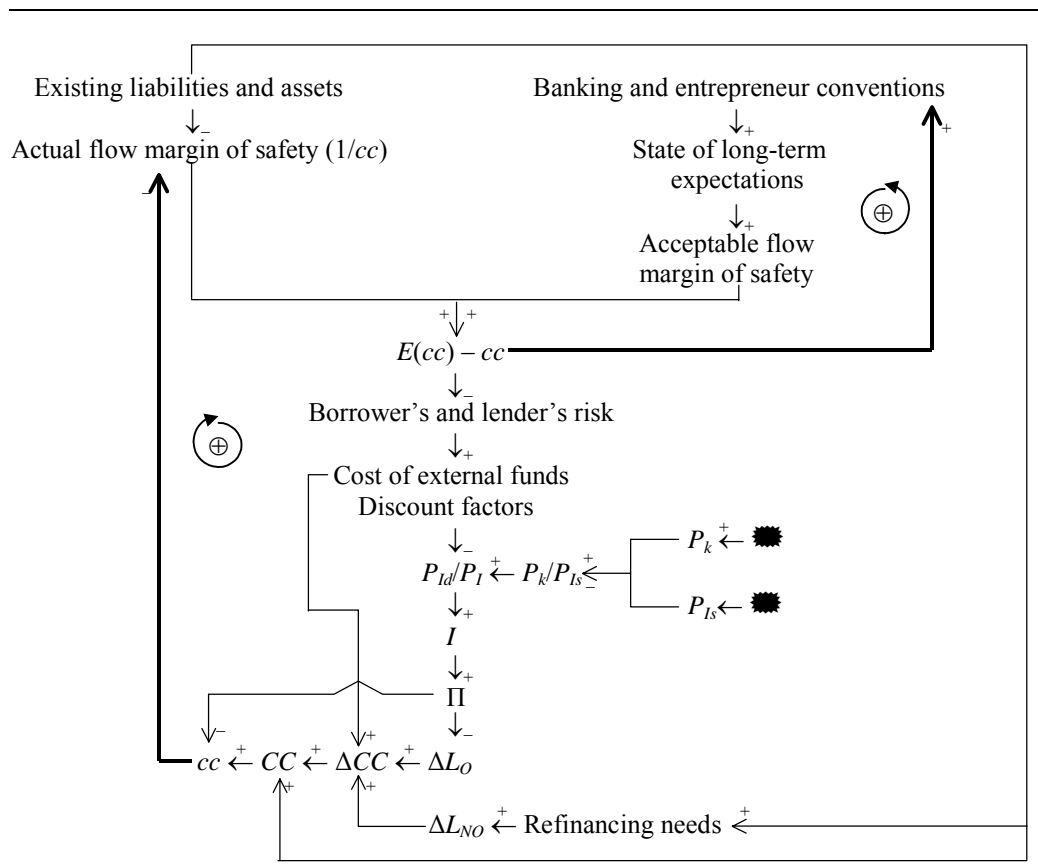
Existing liabilities and assets

Banking and entrepreneur conventions

$\downarrow_-$

Actual flow margin of safety ($1/cc$)

$\downarrow_+$

State of long-term expectations

$\downarrow_+$

Acceptable flow margin of safety

$\oplus$

$^+\downarrow^+$

$E(cc) - cc$

$\downarrow_-$

Borrower's and lender's risk

$\downarrow_+$

$\oplus$

Cost of external funds
Discount factors

$\downarrow_-$

$P_{Id}/P_I \overset{+}{\leftarrow} P_k/P_{Is} \overset{+}{\underset{-}{\leftarrow}}$

$P_k \overset{+}{\leftarrow}$

$P_{Is} \leftarrow$

$\downarrow_+$

$I$

$\downarrow_+$

$\Pi$

$\downarrow_-$

$cc \overset{+}{\leftarrow} CC \overset{+}{\leftarrow} \Delta CC \overset{+}{\leftarrow} \Delta L_O$

$\Delta L_{NO} \overset{+}{\leftarrow}$ Refinancing needs $\overset{+}{\leftarrow}$